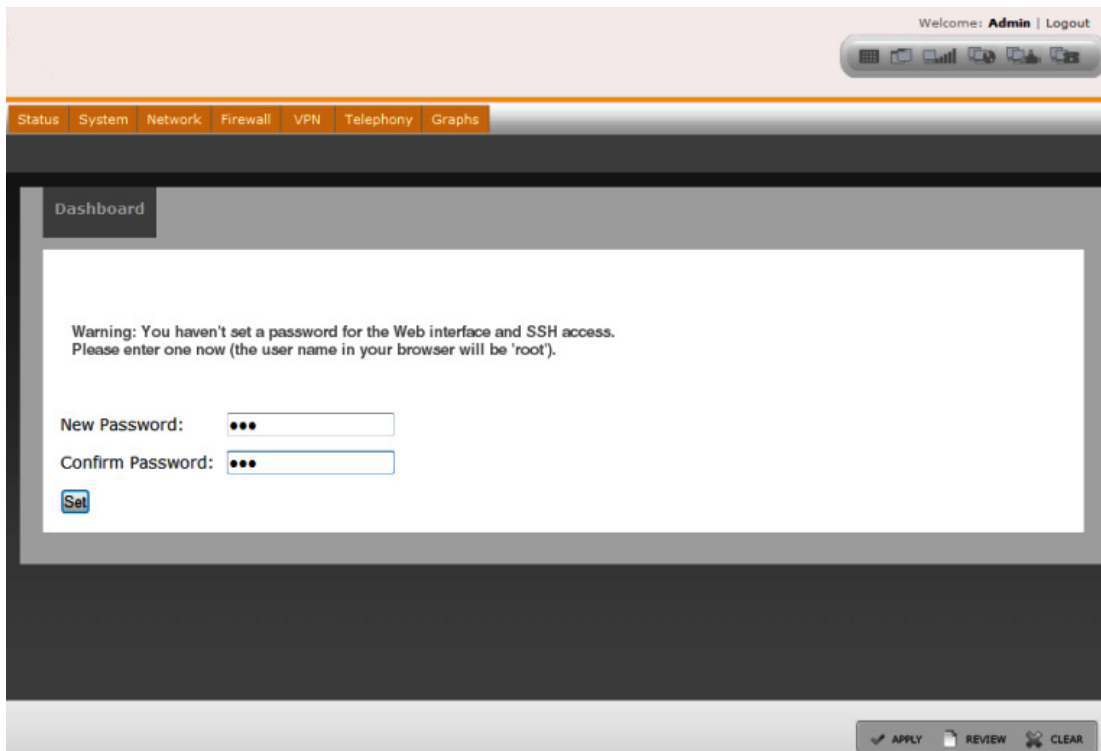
Welcome: **Admin** | Logout

Status System Network Firewall VPN Telephony Graphs

Dashboard

Warning: You haven't set a password for the Web interface and SSH access.
Please enter one now (the user name in your browser will be 'root').

New Password: •••

Confirm Password: •••

Set

APPLY REVIEW CLEAR